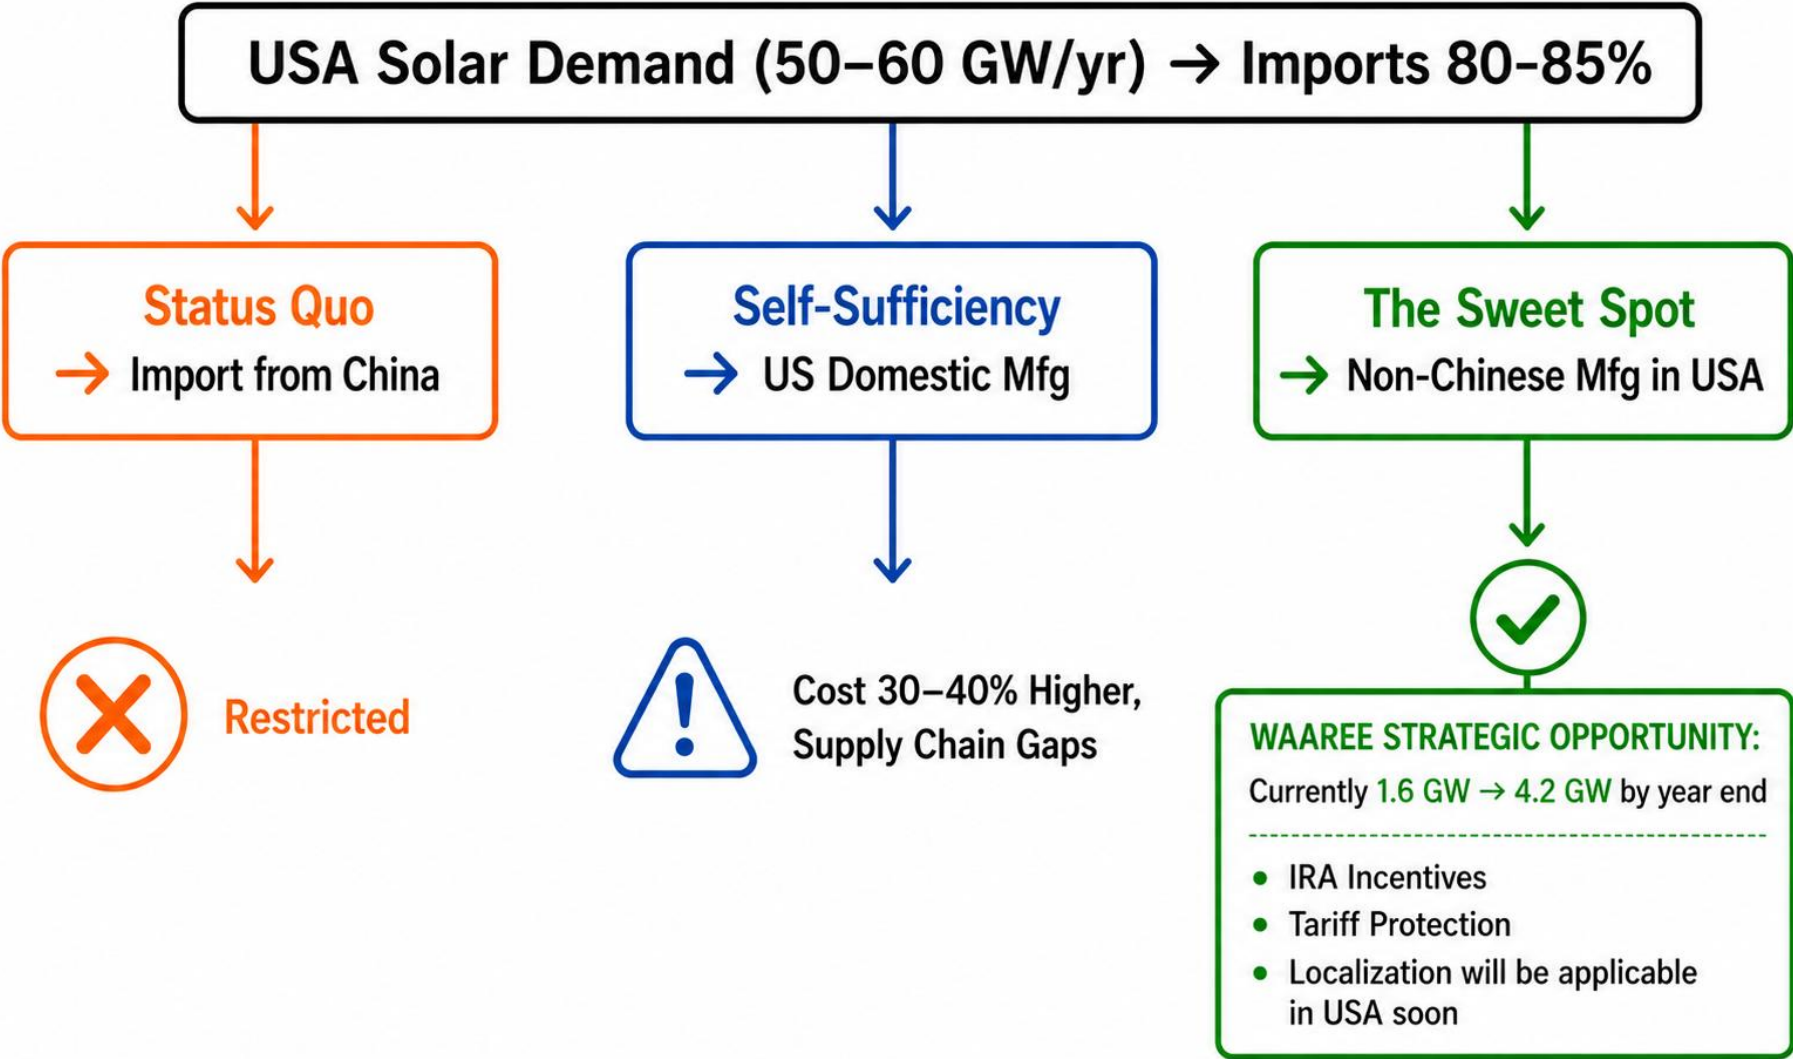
USA Solar Demand (50–60 GW/yr) → Imports 80–85%

Status Quo
→ Import from China

Restricted

Self-Sufficiency
→ US Domestic Mfg

Cost 30–40% Higher, Supply Chain Gaps

The Sweet Spot
→ Non-Chinese Mfg in USA

WAAREE STRATEGIC OPPORTUNITY:
Currently 1.6 GW → 4.2 GW by year end

- IRA Incentives
- Tariff Protection
- Localization will be applicable in USA soon